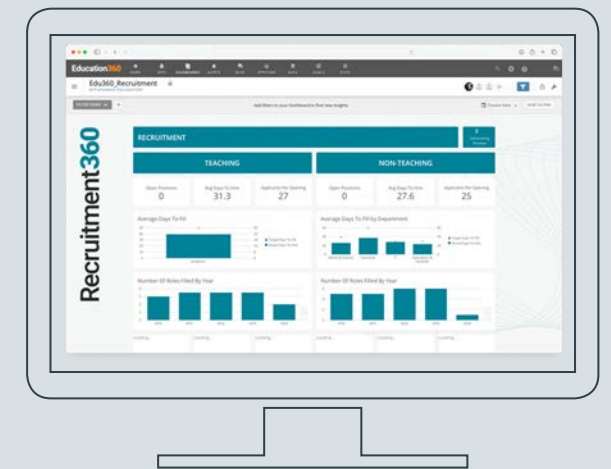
Education360

Edu360_Recruitment

Add filters to your Dashboard to find new insights

Recruitment360

RECRUITMENT

TEACHING

NON-TEACHING

Open Positions
0

Avg Days To Hire
31.3

Applicants Per Opening
27

Open Positions
0

Avg Days To Hire
27.6

Applicants Per Opening
25

Average Days To Fill

Average Days To Fill by Department

Number Of Roles Filled By Year

Number Of Roles Filled By Year

Loading...